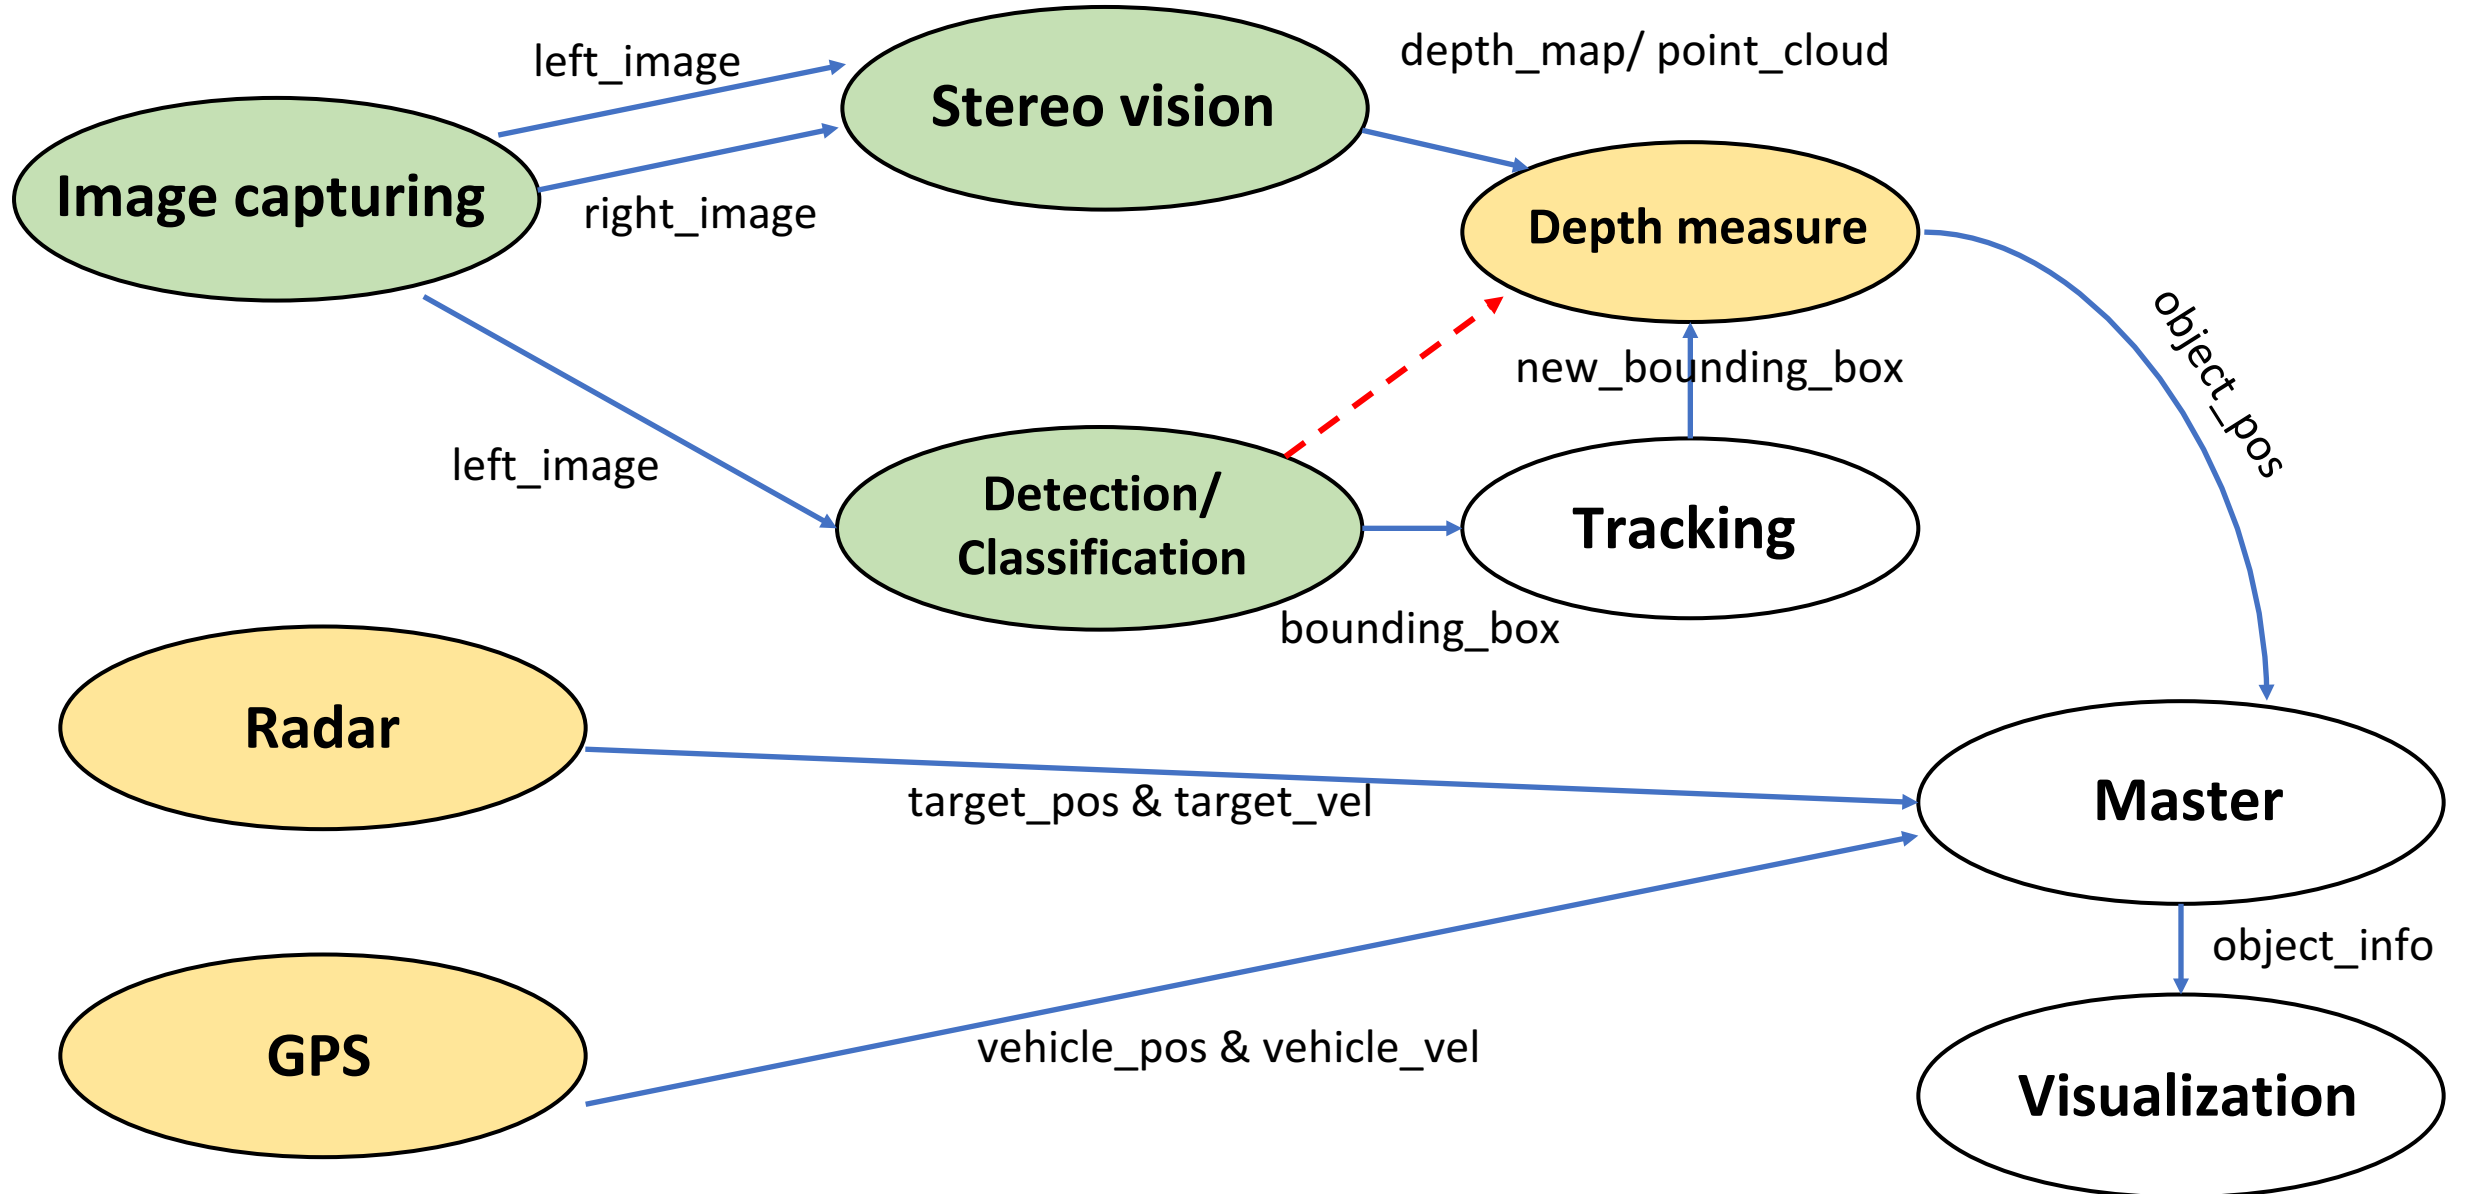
left_image

Stereo vision

depth_map/ point_cloud

Image capturing

right_image

Depth measure

object_pos

new_bounding_box

left_image

Detection/ Classification

Tracking

bounding_box

Radar

target_pos & target_vel

Master

object_info

GPS

vehicle_pos & vehicle_vel

Visualization